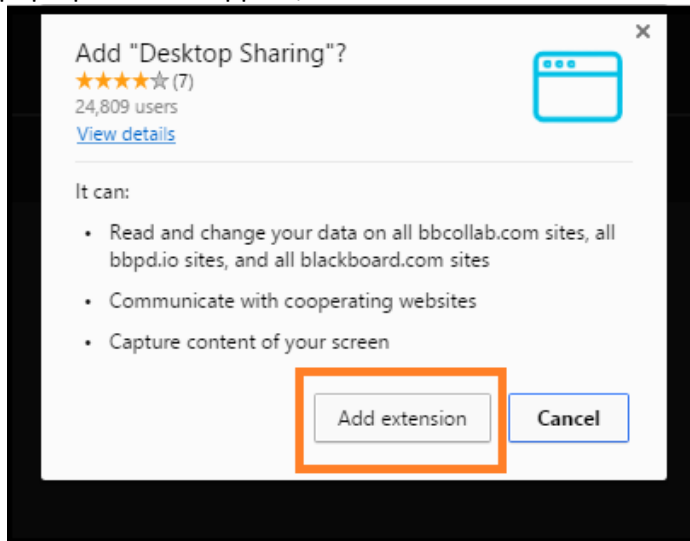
Add "Desktop Sharing"?
★★★★☆ (7)
24,809 users
View details

×

It can:

- Read and change your data on all bbcollab.com sites, all bbpd.io sites, and all blackboard.com sites
- Communicate with cooperating websites
- Capture content of your screen

Add extension
Cancel